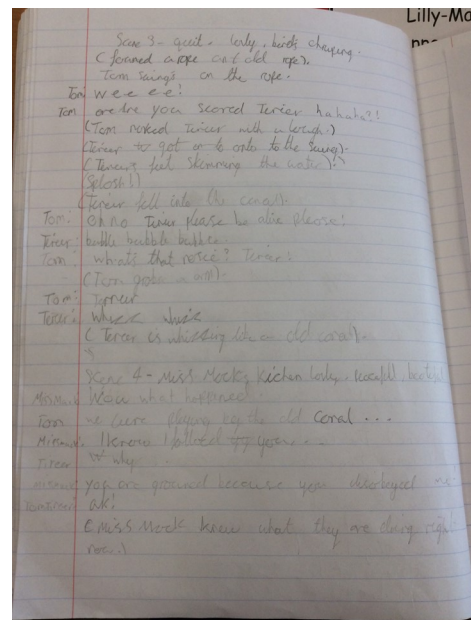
Lilly-Mo

Scene 3 - quiet, lonly, birds chirping.
(formed a rope and old rope).
Tom swings on the rope.

Tom: weeee!
Tom: are tre you scored Terier hahaha?!
(Tom rocked Terier with a laugh)
(Terier to got on to onto to the swing).
(Terier's feet skimming the water)
Splosh!!
(Terier fell into the canal).
Tom: Oh no Terier please be alive please!
Terier: bubble babble bubble.
Tom: whats that noise? Terier!
(Tom goes a wall)
Tom: Terier
Terier: wheze wheze
(Terier is wheezing like an old canal)

Scene 4 - Miss Mock's kitchen lonly, peacefull, beautiful
Miranda: Wow what happened?
Tom: we were playing by the old Coral ...
Miranda: I know I followed you ...
Terier: W why.
Miranda: you are grounded because you disobeyed me
Tom/Terier: ok!
(Miss Mock know what they are doing right now)